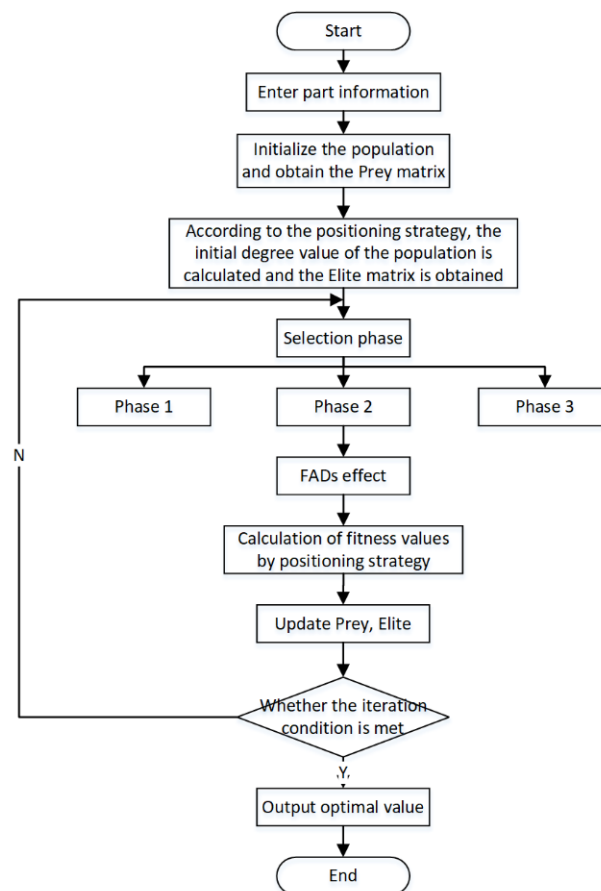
Start

Enter part information

Initialize the population and obtain the Prey matrix

According to the positioning strategy, the initial degree value of the population is calculated and the Elite matrix is obtained

Selection phase

Phase 1

Phase 2

Phase 3

N

FADs effect

Calculation of fitness values by positioning strategy

Update Prey, Elite

Whether the iteration condition is met

Y

Output optimal value

End